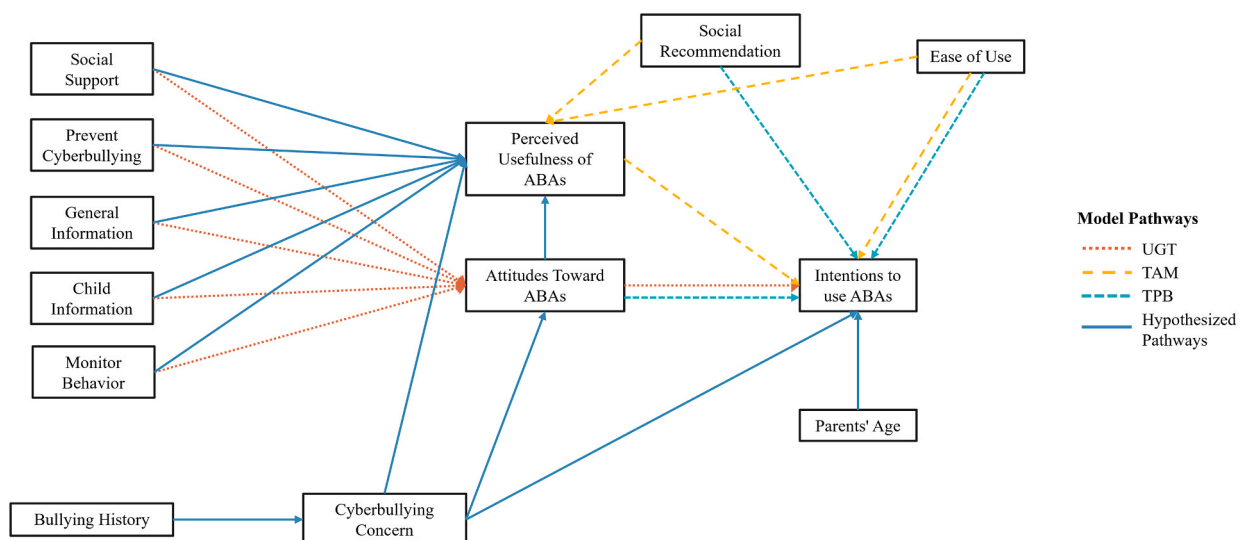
Social Support

Prevent Cyberbullying

General Information

Child Information

Monitor Behavior

Bullying History

Cyberbullying Concern

Social Recommendation

Ease of Use

Perceived Usefulness of ABAs

Attitudes Toward ABAs

Intentions to use ABAs

Parents' Age

Model Pathways

UGT

TAM

TPB

Hypothesized Pathways